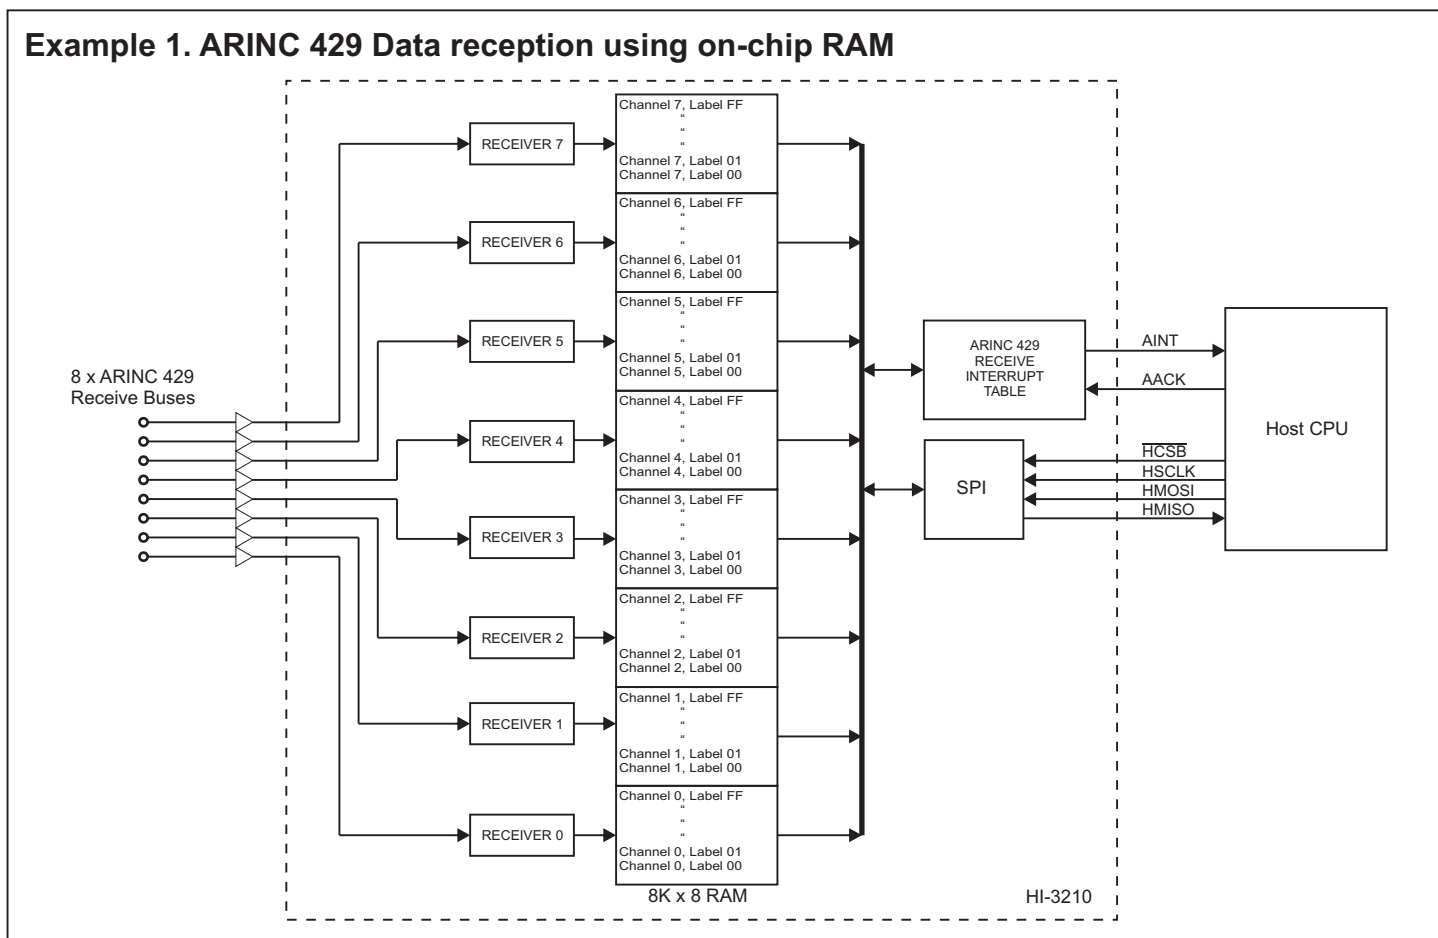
Example 1. ARINC 429 Data reception using on-chip RAM

8 x ARINC 429 Receive Buses

RECEIVER 7

RECEIVER 6

RECEIVER 5

RECEIVER 4

RECEIVER 3

RECEIVER 2

RECEIVER 1

RECEIVER 0

Channel 7, Label FF
"
"
Channel 7, Label 01
Channel 7, Label 00

Channel 6, Label FF
"
"
Channel 6, Label 01
Channel 6, Label 00

Channel 5, Label FF
"
"
Channel 5, Label 01
Channel 5, Label 00

Channel 4, Label FF
"
"
Channel 4, Label 01
Channel 4, Label 00

Channel 3, Label FF
"
"
Channel 3, Label 01
Channel 3, Label 00

Channel 2, Label FF
"
"
Channel 2, Label 01
Channel 2, Label 00

Channel 1, Label FF
"
"
Channel 1, Label 01
Channel 1, Label 00

Channel 0, Label FF
"
"
Channel 0, Label 01
Channel 0, Label 00

8K x 8 RAM

ARINC 429 RECEIVE INTERRUPT TABLE

SPI

AINT

AACK

$\overline{HCSB}$

HSCLK

HMOSI

HMISO

Host CPU

HI-3210